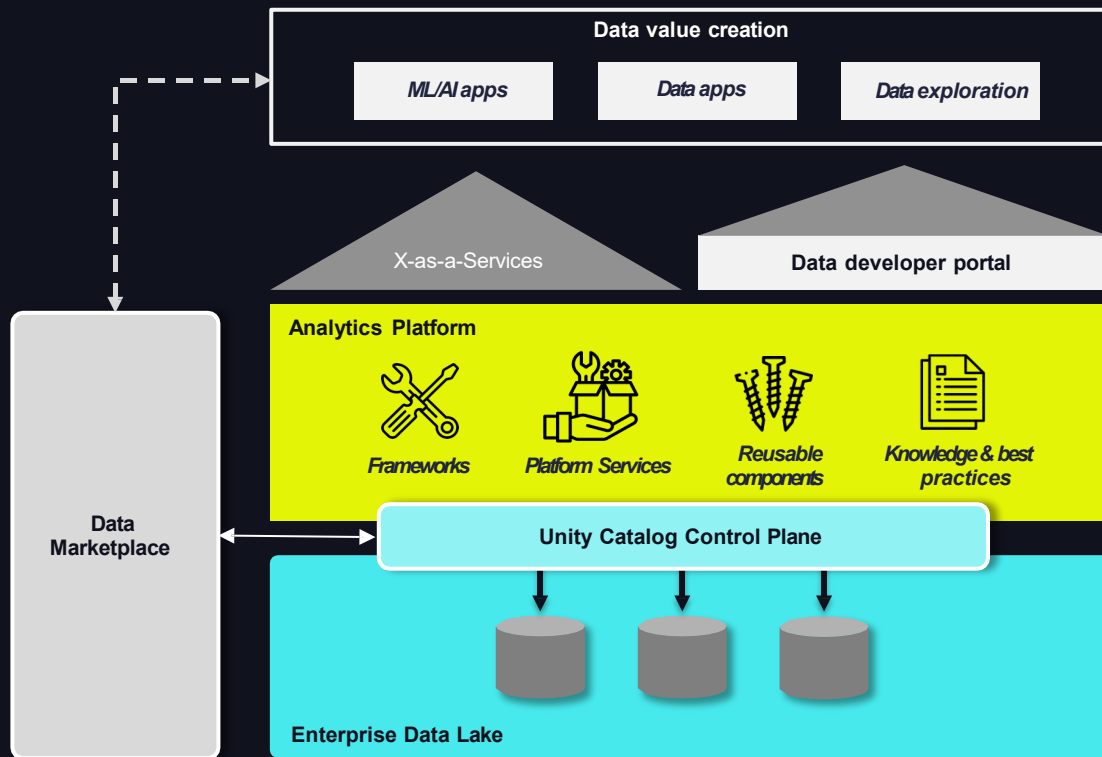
Data value creation

ML/AI apps

Data apps

Data exploration

X-as-a-Services

Data developer portal

Analytics Platform

Frameworks

Platform Services

Reusable components

Knowledge & best practices

Data Marketplace

Unity Catalog Control Plane

Enterprise Data Lake